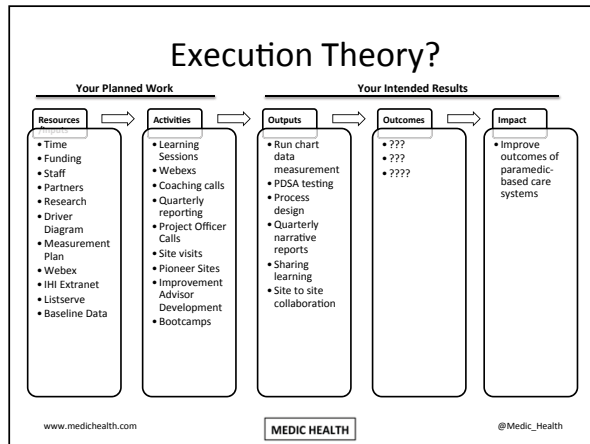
Execution Theory?

Your Planned Work

Your Intended Results

Resources
Inputs

• Time
• Funding
• Staff
• Partners
• Research
• Driver Diagram
• Measurement Plan
• Webex
• IHI Extranet
• Listserve
• Baseline Data

Activities

• Learning Sessions
• Webexs
• Coaching calls
• Quarterly reporting
• Project Officer Calls
• Site visits
• Pioneer Sites
• Improvement Advisor Development
• Bootcamps

Outputs

• Run chart data measurement
• PDSA testing
• Process design
• Quarterly narrative reports
• Sharing learning
• Site to site collaboration

Outcomes

• ???
• ???
• ????

Impact

• Improve outcomes of paramedic-based care systems

www.medichealth.com

MEDIC HEALTH

@Medic_Health